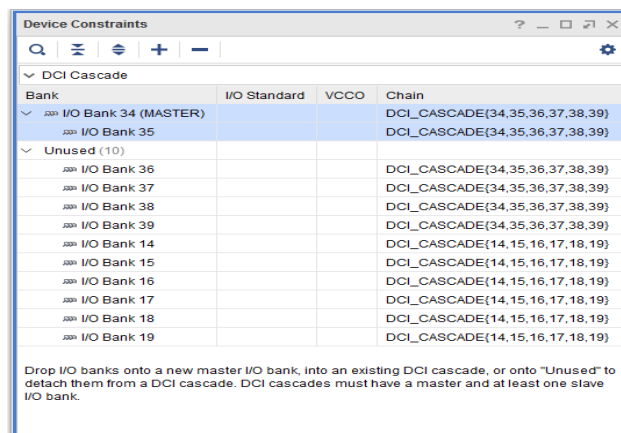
Device Constraints

? _ □ ⧉ ×

DCI Cascade

| Bank | I/O Standard | VCCO | Chain |
|---|---|---|---|
| I/O Bank 34 (MASTER) | | | DCI_CASCADE{34,35,36,37,38,39} |
| I/O Bank 35 | | | DCI_CASCADE{34,35,36,37,38,39} |
| Unused (10) | | | |
| I/O Bank 36 | | | DCI_CASCADE{34,35,36,37,38,39} |
| I/O Bank 37 | | | DCI_CASCADE{34,35,36,37,38,39} |
| I/O Bank 38 | | | DCI_CASCADE{34,35,36,37,38,39} |
| I/O Bank 39 | | | DCI_CASCADE{34,35,36,37,38,39} |
| I/O Bank 14 | | | DCI_CASCADE{14,15,16,17,18,19} |
| I/O Bank 15 | | | DCI_CASCADE{14,15,16,17,18,19} |
| I/O Bank 16 | | | DCI_CASCADE{14,15,16,17,18,19} |
| I/O Bank 17 | | | DCI_CASCADE{14,15,16,17,18,19} |
| I/O Bank 18 | | | DCI_CASCADE{14,15,16,17,18,19} |
| I/O Bank 19 | | | DCI_CASCADE{14,15,16,17,18,19} |

Drop I/O banks onto a new master I/O bank, into an existing DCI cascade, or onto "Unused" to detach them from a DCI cascade. DCI cascades must have a master and at least one slave I/O bank.